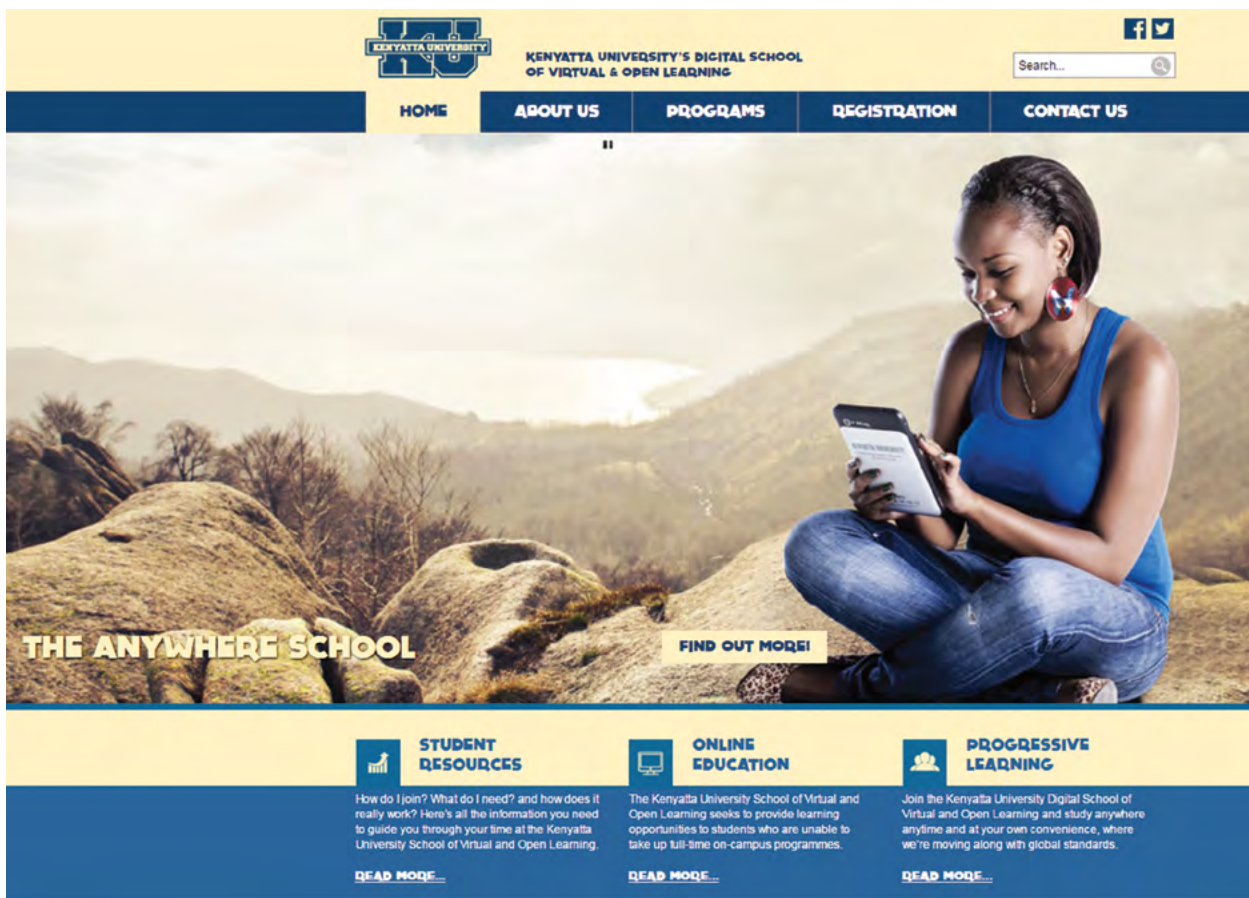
KU KENYATTA UNIVERSITY

KENYATTA UNIVERSITY'S DIGITAL SCHOOL OF VIRTUAL & OPEN LEARNING

Search...

HOME | ABOUT US | PROGRAMS | REGISTRATION | CONTACT US

THE ANYWHERE SCHOOL

FIND OUT MORE!

STUDENT RESOURCES

How do I join? What do I need? and how does it really work? Here's all the information you need to guide you through your time at the Kenyatta University School of Virtual and Open Learning.

READ MORE...

ONLINE EDUCATION

The Kenyatta University School of Virtual and Open Learning seeks to provide learning opportunities to students who are unable to take up full-time on-campus programmes.

READ MORE...

PROGRESSIVE LEARNING

Join the Kenyatta University Digital School of Virtual and Open Learning and study anywhere anytime and at your own convenience, where we're moving along with global standards.

READ MORE...